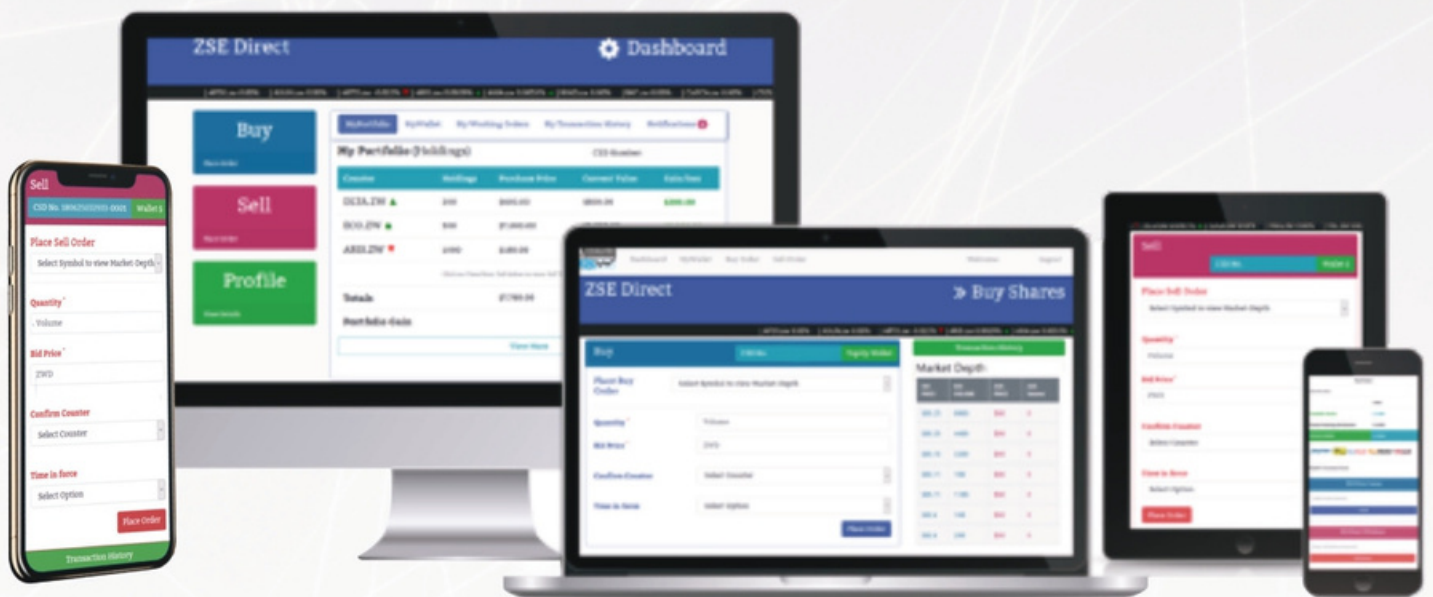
ZSE Direct

Dashboard

Buy

Sell

Profile

MyPortfolio MyWallet My Working Orders My Transaction History Notifications

My Portfolio (Holdings)

CSD Number

| Counter | Holdings | Purchase Price | Current Value | Gain/Loss |
|---|---|---|---|---|
| DLTA.ZW | 200 | $600.00 | $800.00 | $200.00 |
| ECO.ZW | 500 | $1,000.00 | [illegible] | |
| ABCH.ZW | 1000 | $180.00 | | |

Totals $1780.00

Portfolio Gain

View More

Sell

CSD No. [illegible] Wallet $

Place Sell Order

Select Symbol to view Market Depth

Quantity *

Volume

Bid Price *

ZWD

Confirm Counter

Select Counter

Time in force

Select Option

Place Order

Transaction History

Dashboard MyWallet Buy Order Sell Order Welcome Logout

ZSE Direct

» Buy Shares

Buy

CSD No. Equity Wallet

Place Buy Order

Select Symbol to view Market Depth

Quantity *

Volume

Bid Price *

ZWD

Confirm Counter

Select Counter

Time in force

Select Option

Place Order

Transaction History

Market Depth

Sell

CSD No. Wallet $

Place Sell Order

Select Symbol to view Market Depth

Quantity *

Volume

Bid Price *

ZWD

Confirm Counter

Select Counter

Time in force

Select Option

Place Order